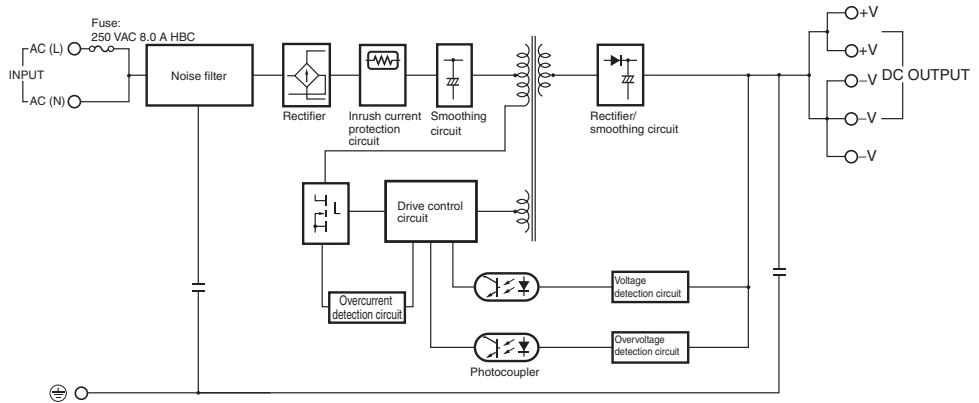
Fuse:
250 VAC 8.0 A HBC

AC (L)

INPUT

AC (N)

Noise filter

Rectifier

Inrush current protection circuit

Smoothing circuit

Rectifier/ smoothing circuit

+V

+V

−V

−V

−V

DC OUTPUT

Drive control circuit

Overcurrent detection circuit

Voltage detection circuit

Overvoltage detection circuit

Photocoupler